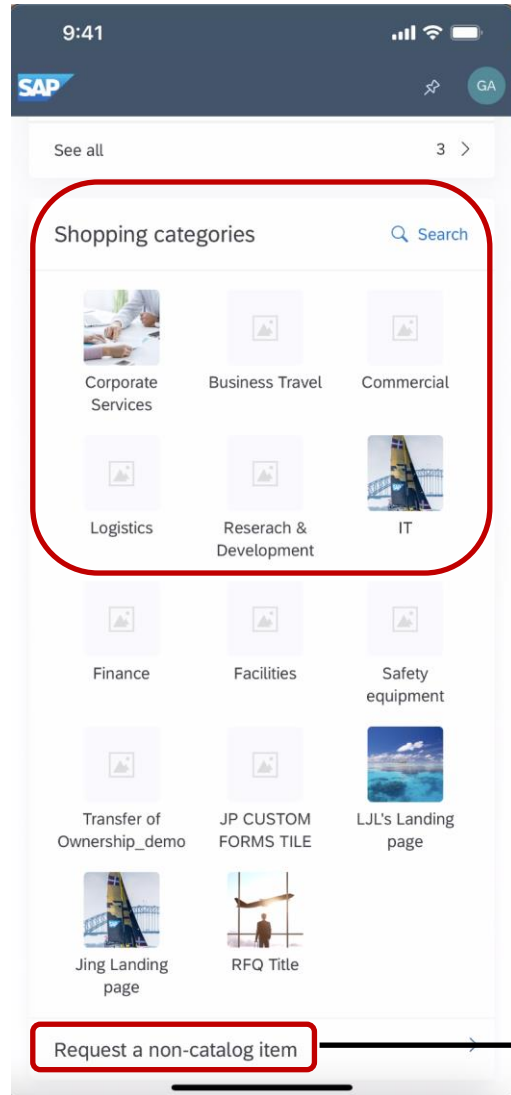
9:41

SAP

GA

See all

3 >

Shopping categories

Search

Corporate Services

Business Travel

Commercial

Logistics

Reserach & Development

IT

Finance

Facilities

Safety equipment

Transfer of Ownership_demo

JP CUSTOM FORMS TILE

LJL's Landing page

Jing Landing page

RFQ Title

Request a non-catalog item